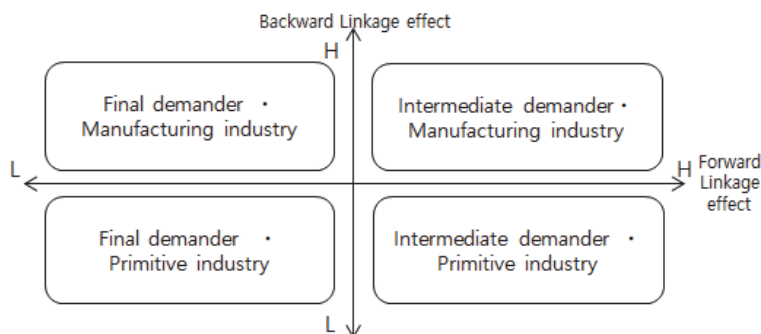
Backward Linkage effect

H

Final demander ·
Manufacturing industry

Intermediate demander ·
Manufacturing industry

L

H

Forward Linkage effect

Final demander ·
Primitive industry

Intermediate demander ·
Primitive industry

L